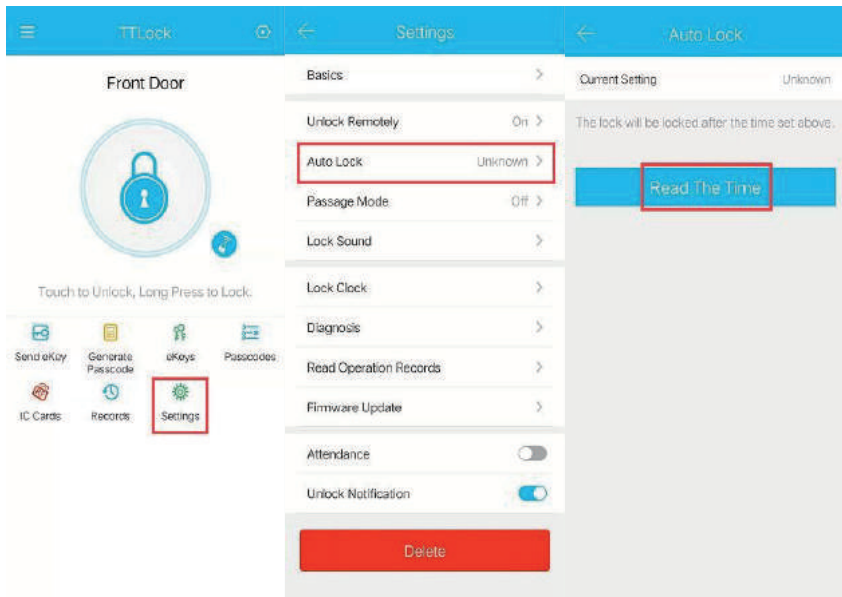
TTLock

Front Door

Touch to Unlock, Long Press to Lock.

Send eKey
Generate Passcode
eKeys
Passcodes
IC Cards
Records
Settings

Settings

Basics

Unlock Remotely On
Auto Lock Unknown
Passage Mode Off
Lock Sound

Lock Clock
Diagnosis
Read Operation Records
Firmware Update

Attendance
Unlock Notification

Delete

Auto Lock

Current Setting Unknown

The lock will be locked after the time set above.

Read The Time